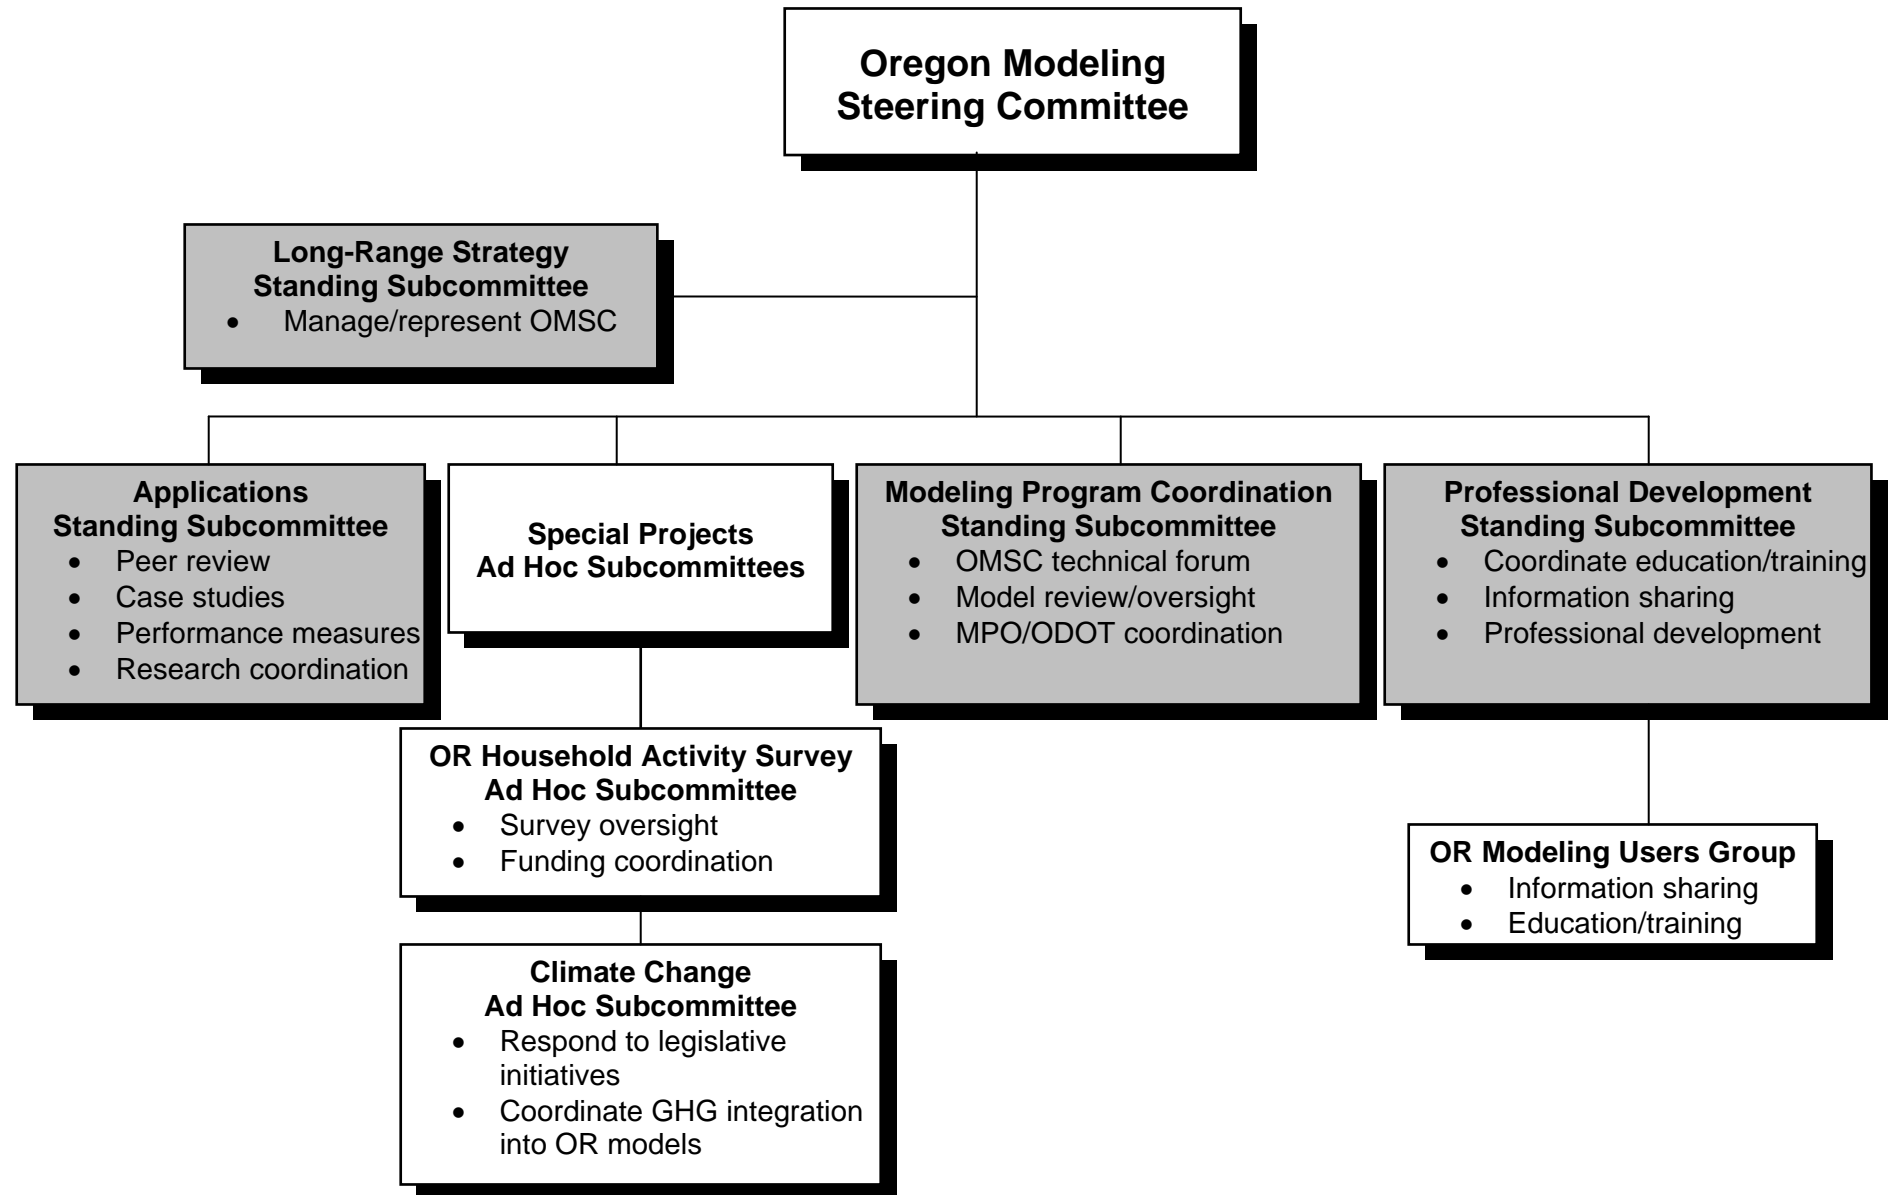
Oregon Modeling Steering Committee

Long-Range Strategy Standing Subcommittee
- Manage/represent OMSC

Applications Standing Subcommittee
- Peer review
- Case studies
- Performance measures
- Research coordination

Special Projects Ad Hoc Subcommittees

Modeling Program Coordination Standing Subcommittee
- OMSC technical forum
- Model review/oversight
- MPO/ODOT coordination

Professional Development Standing Subcommittee
- Coordinate education/training
- Information sharing
- Professional development

OR Household Activity Survey Ad Hoc Subcommittee
- Survey oversight
- Funding coordination

Climate Change Ad Hoc Subcommittee
- Respond to legislative initiatives
- Coordinate GHG integration into OR models

OR Modeling Users Group
- Information sharing
- Education/training